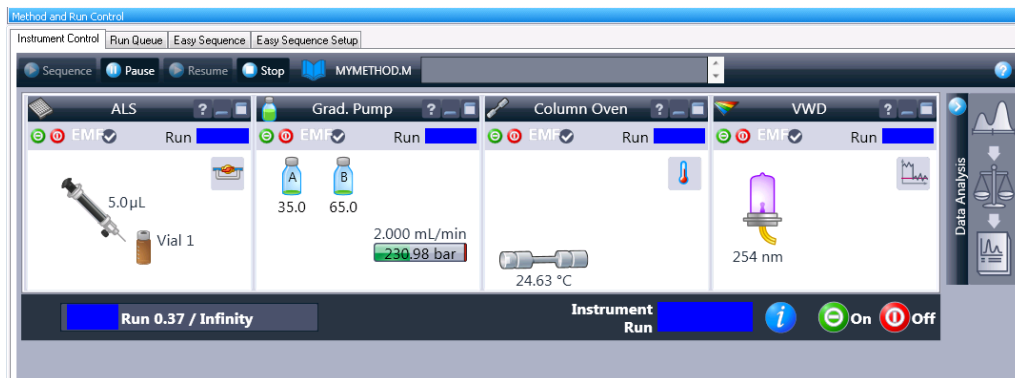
Method and Run Control

Instrument Control | Run Queue | Easy Sequence | Easy Sequence Setup

Sequence | Pause | Resume | Stop | MYMETHOD.M

ALS ?
EMF Run
5.0µL
Vial 1

Grad. Pump ?
EMF Run
A B
35.0 65.0
2.000 mL/min
230.98 bar

Column Oven ?
EMF Run
24.63 °C

VWD ?
EMF Run
254 nm

Data Analysis

Run 0.37 / Infinity

Instrument Run

On Off